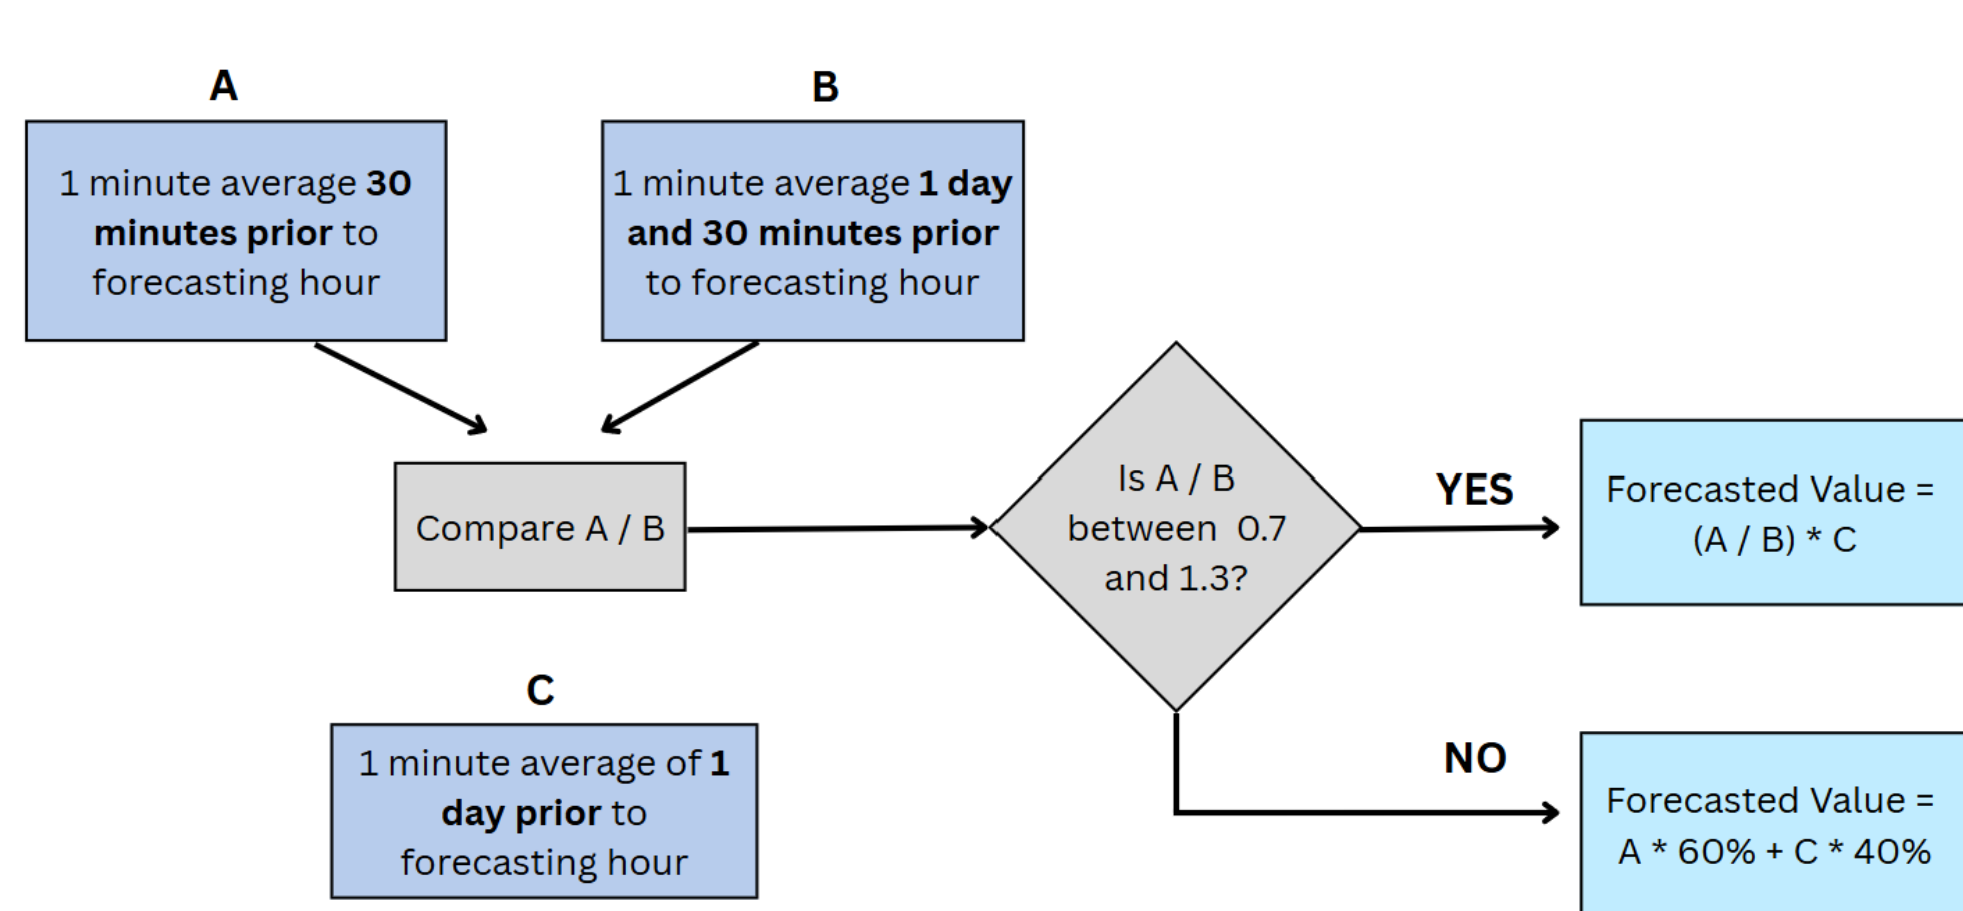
A

1 minute average 30 minutes prior to forecasting hour

B

1 minute average 1 day and 30 minutes prior to forecasting hour

Compare A / B

Is A / B between 0.7 and 1.3?

YES

Forecasted Value = (A / B) * C

C

1 minute average of 1 day prior to forecasting hour

NO

Forecasted Value = A * 60% + C * 40%